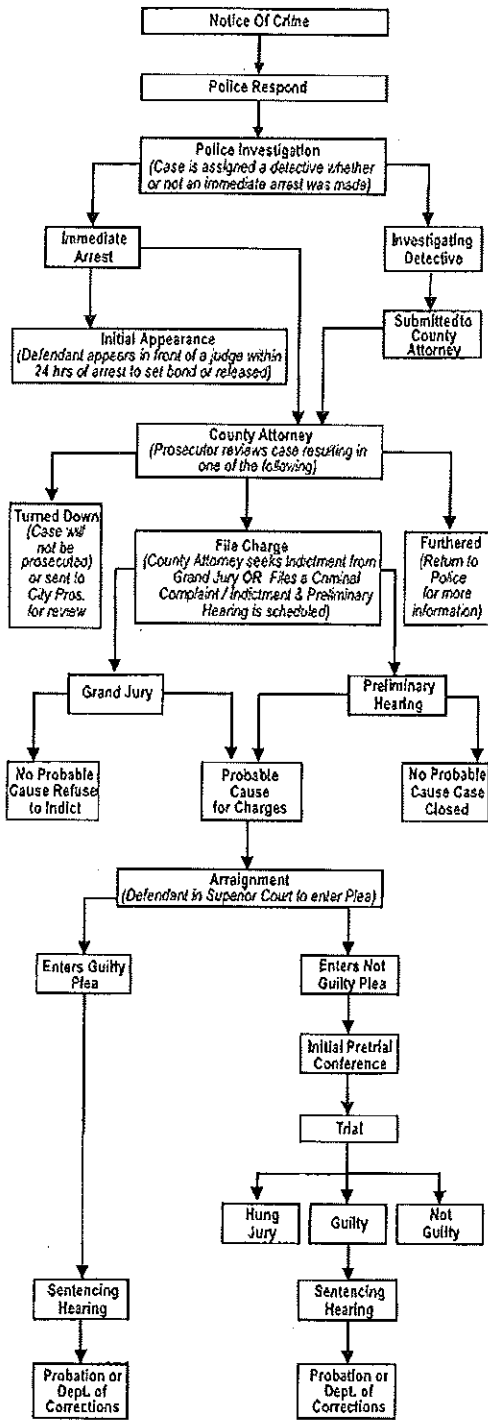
Notice Of Crime

Police Respond

Police Investigation
(Case is assigned a detective whether or not an immediate arrest was made)

Immediate Arrest

Investigating Detective

Initial Appearance
(Defendant appears in front of a judge within 24 hrs of arrest to set bond or released)

Submitted to County Attorney

County Attorney
(Prosecutor reviews case resulting in one of the following)

Turned Down
(Case will not be prosecuted) or sent to City Pros. for review

File Charge
(County Attorney seeks Indictment from Grand Jury OR Files a Criminal Complaint / Indictment & Preliminary Hearing is scheduled)

Furthered
(Return to Police for more information)

Grand Jury

Preliminary Hearing

No Probable Cause Refuse to Indict

Probable Cause for Charges

No Probable Cause Case Closed

Arraignment
(Defendant in Superior Court to enter Plea)

Enters Guilty Plea

Enters Not Guilty Plea

Initial Pretrial Conference

Trial

Hung Jury

Guilty

Not Guilty

Sentencing Hearing

Sentencing Hearing

Probation or Dept. of Corrections

Probation or Dept. of Corrections